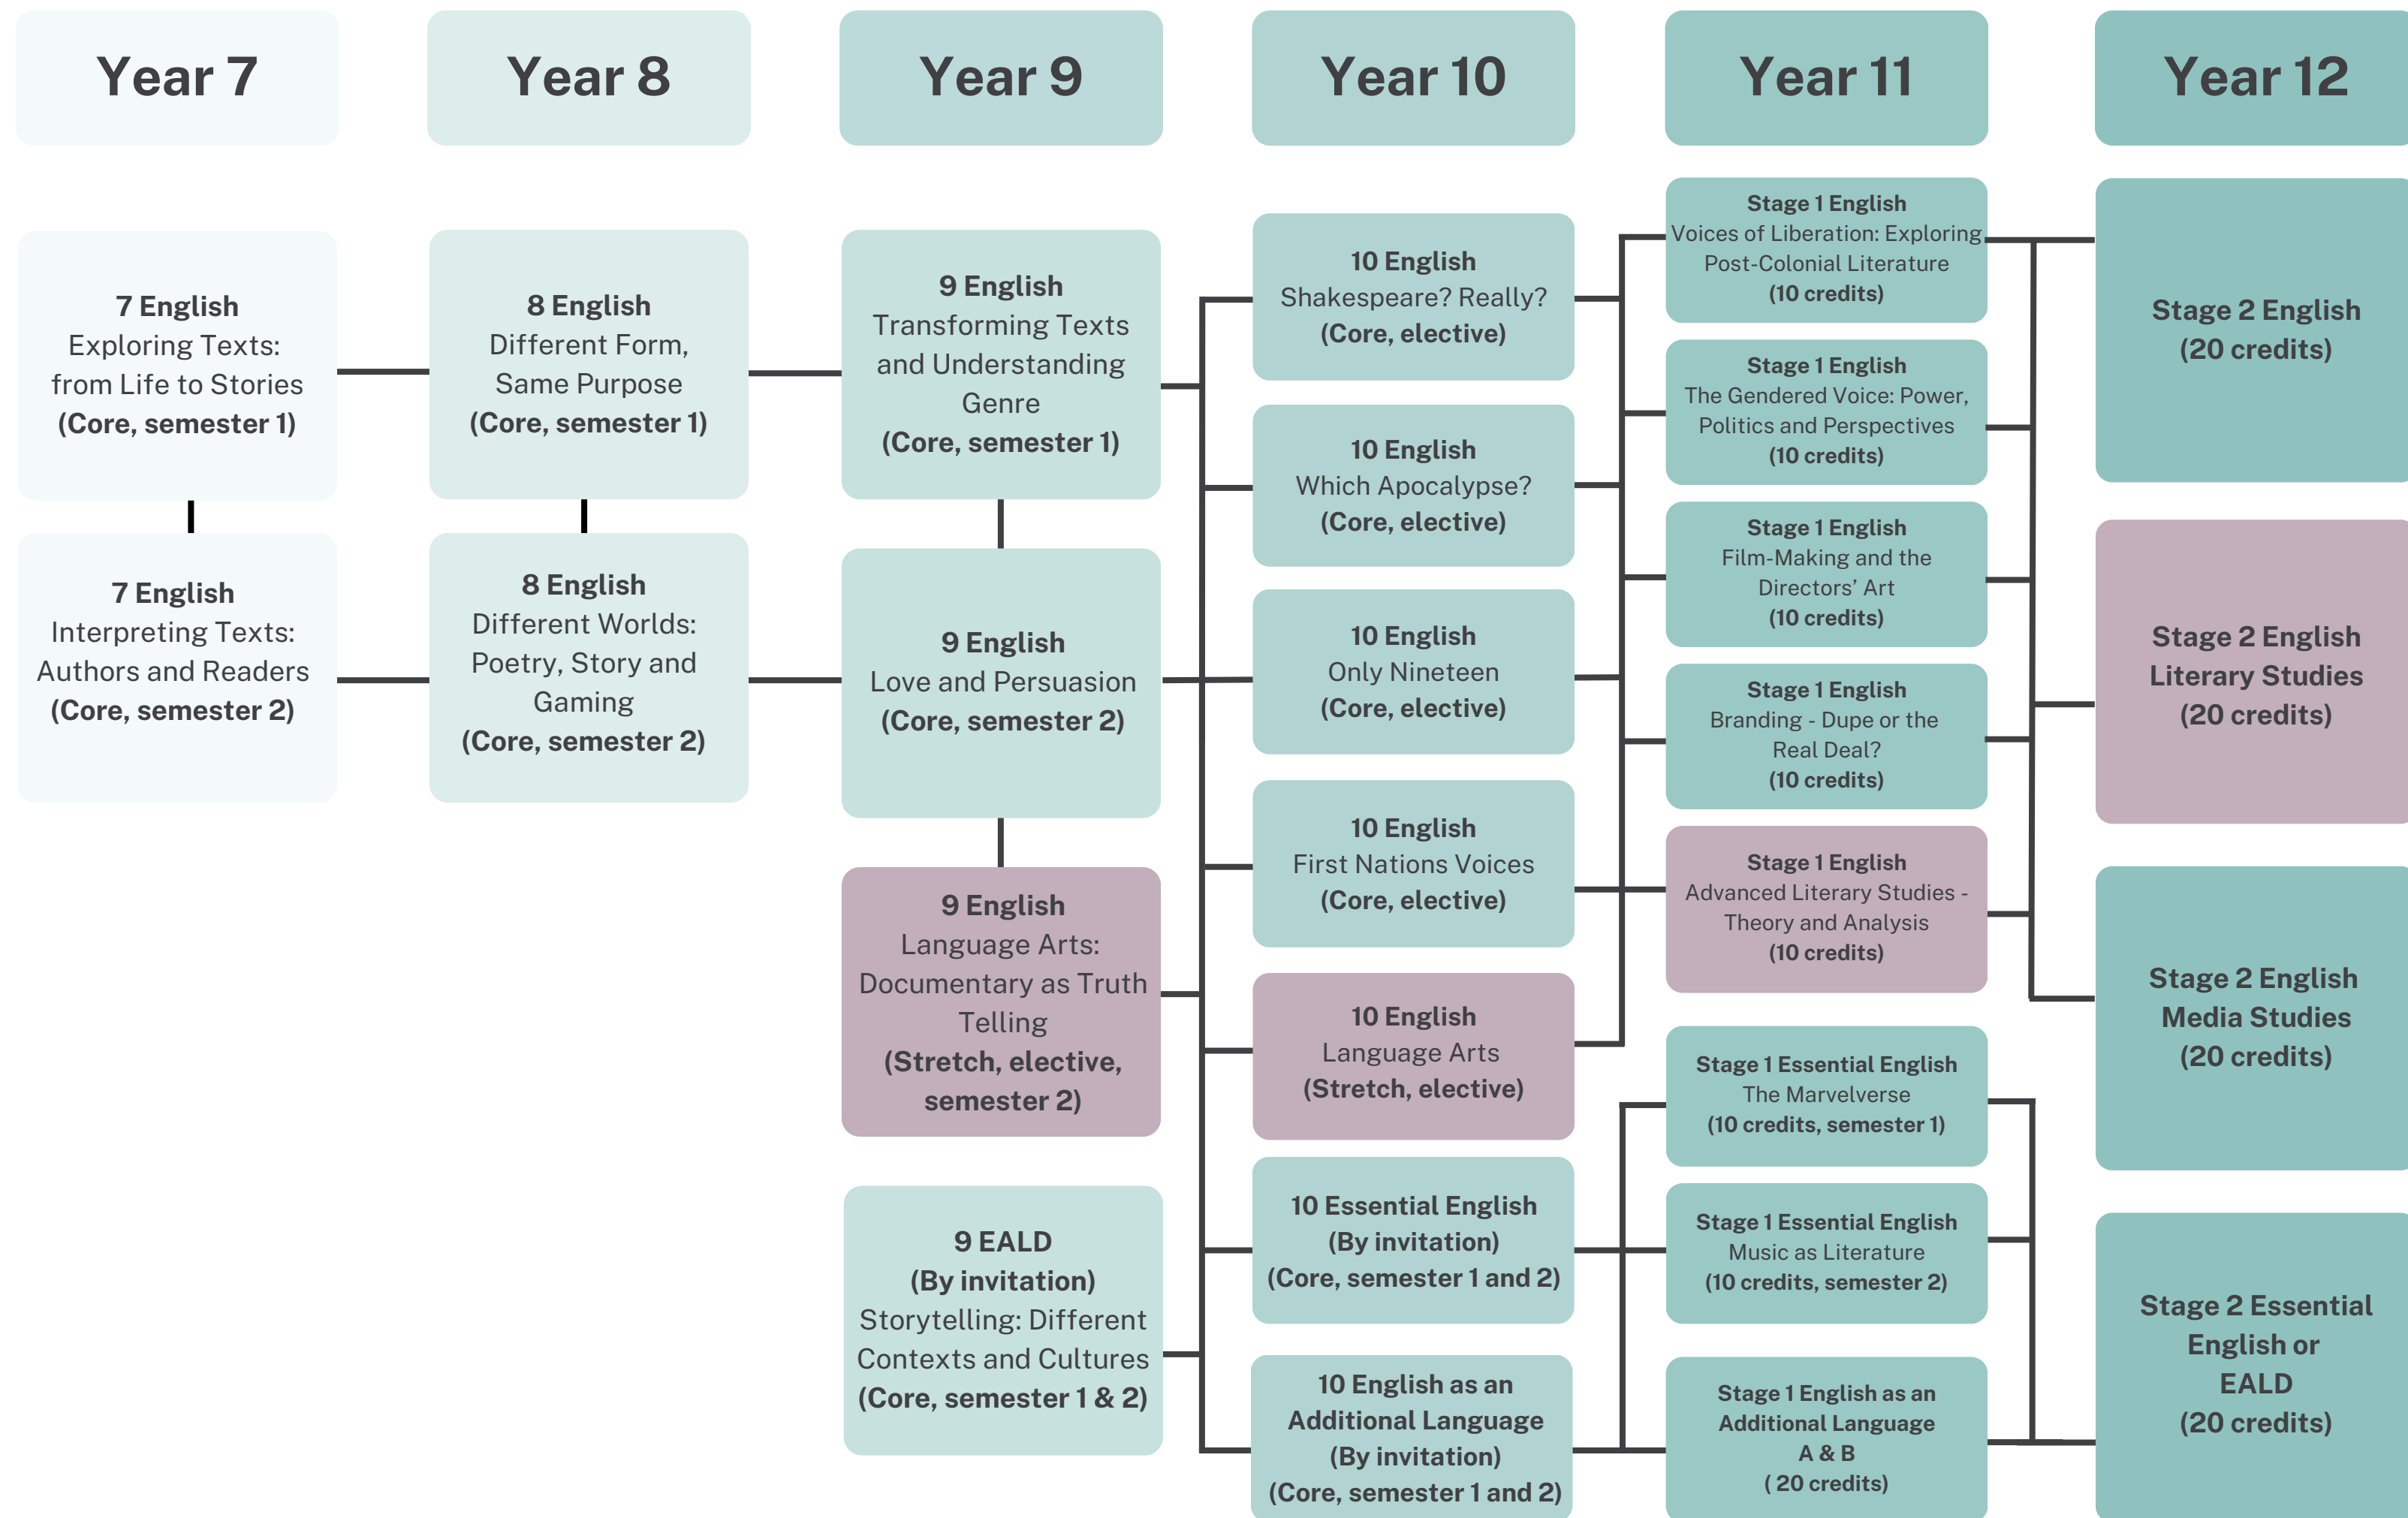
Year 7

Year 8

Year 9

Year 10

Year 11

Year 12

7 English
Exploring Texts: from Life to Stories
(Core, semester 1)

7 English
Interpreting Texts: Authors and Readers
(Core, semester 2)

8 English
Different Form, Same Purpose
(Core, semester 1)

8 English
Different Worlds: Poetry, Story and Gaming
(Core, semester 2)

9 English
Transforming Texts and Understanding Genre
(Core, semester 1)

9 English
Love and Persuasion
(Core, semester 2)

9 English
Language Arts: Documentary as Truth Telling
(Stretch, elective, semester 2)

9 EALD
(By invitation)
Storytelling: Different Contexts and Cultures
(Core, semester 1 & 2)

10 English
Shakespeare? Really?
(Core, elective)

10 English
Which Apocalypse?
(Core, elective)

10 English
Only Nineteen
(Core, elective)

10 English
First Nations Voices
(Core, elective)

10 English
Language Arts
(Stretch, elective)

10 Essential English
(By invitation)
(Core, semester 1 and 2)

10 English as an Additional Language
(By invitation)
(Core, semester 1 and 2)

Stage 1 English
Voices of Liberation: Exploring Post-Colonial Literature
(10 credits)

Stage 1 English
The Gendered Voice: Power, Politics and Perspectives
(10 credits)

Stage 1 English
Film-Making and the Directors' Art
(10 credits)

Stage 1 English
Branding - Dupe or the Real Deal?
(10 credits)

Stage 1 English
Advanced Literary Studies - Theory and Analysis
(10 credits)

Stage 1 Essential English
The Marvelverse
(10 credits, semester 1)

Stage 1 Essential English
Music as Literature
(10 credits, semester 2)

Stage 1 English as an Additional Language
A & B
( 20 credits)

Stage 2 English
(20 credits)

Stage 2 English Literary Studies
(20 credits)

Stage 2 English Media Studies
(20 credits)

Stage 2 Essential English or EALD
(20 credits)